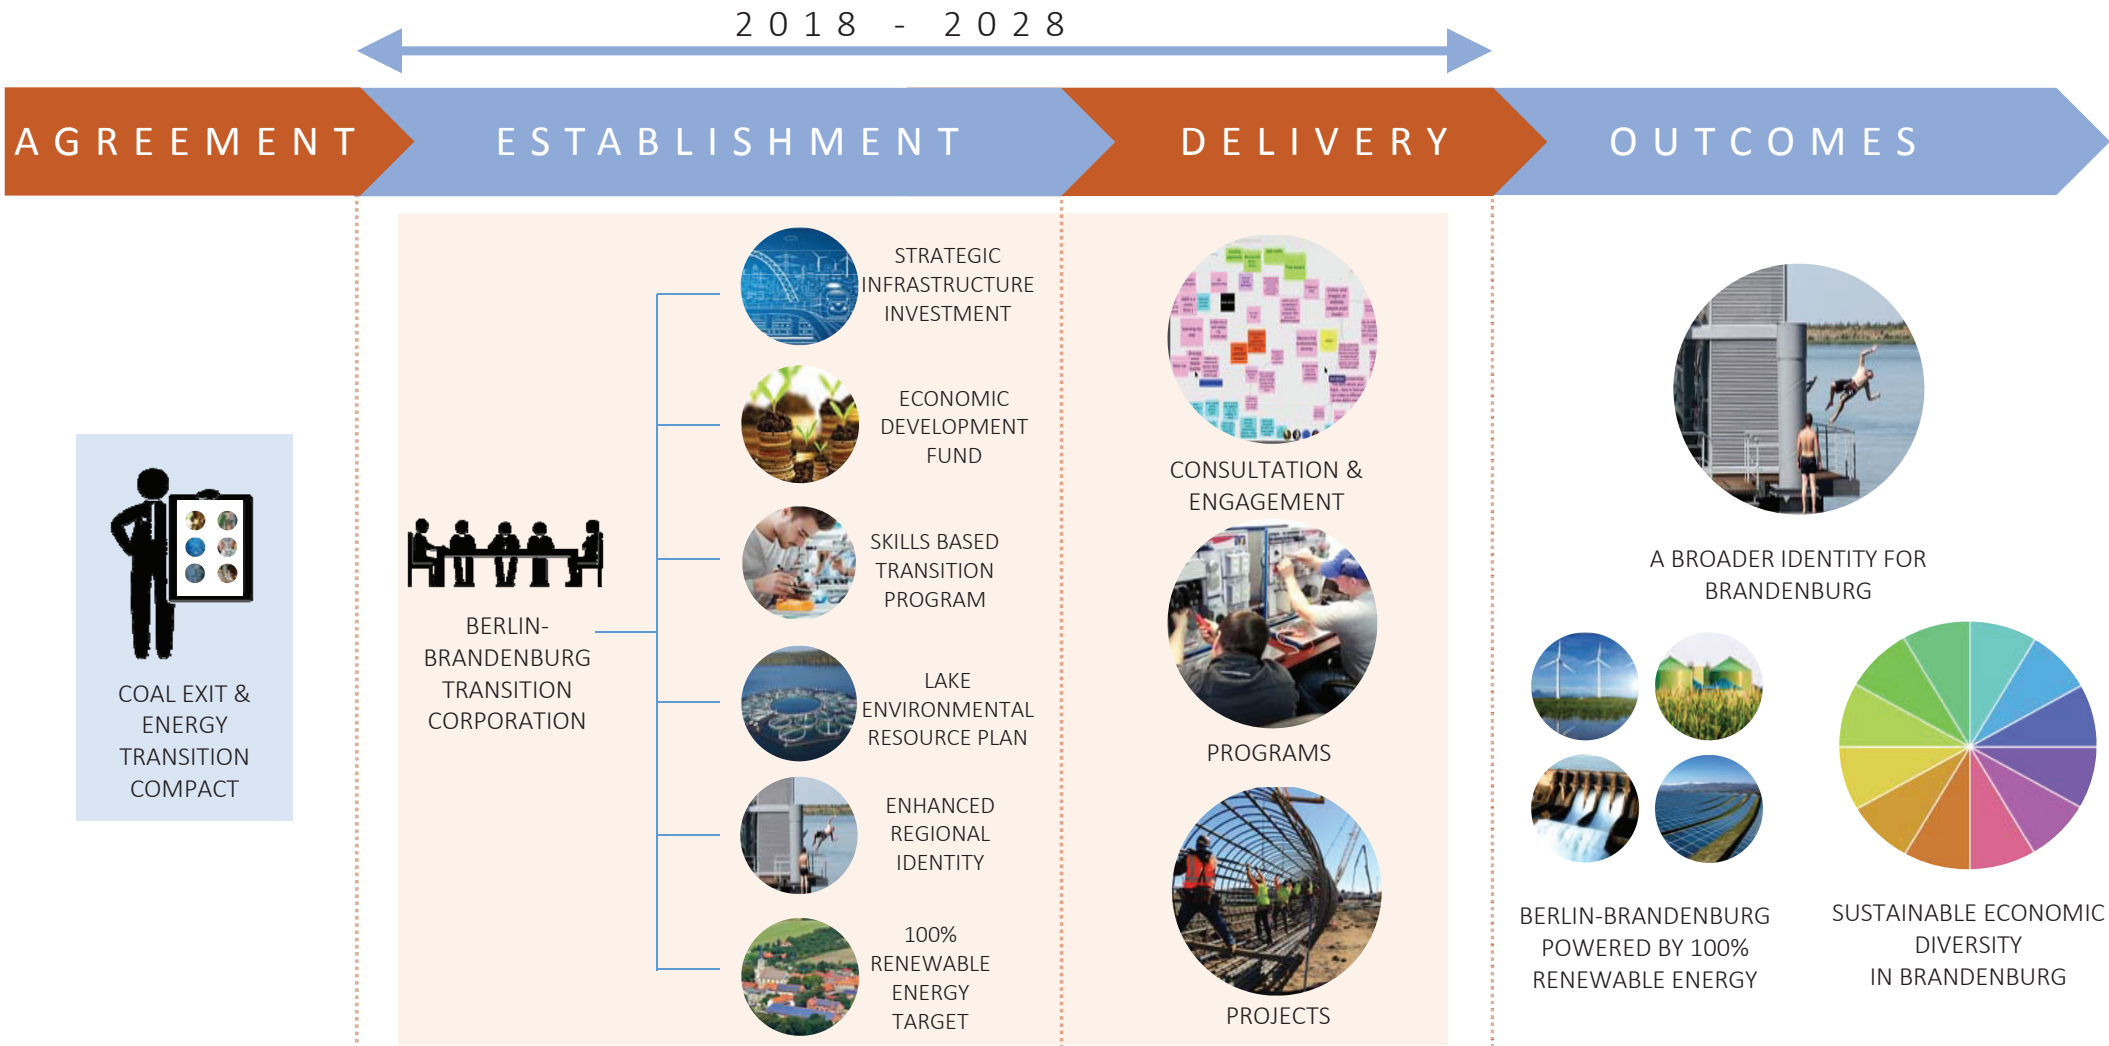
2018 - 2028

AGREEMENT

ESTABLISHMENT

DELIVERY

OUTCOMES

COAL EXIT & ENERGY TRANSITION COMPACT

BERLIN-BRANDENBURG TRANSITION CORPORATION

STRATEGIC INFRASTRUCTURE INVESTMENT

ECONOMIC DEVELOPMENT FUND

SKILLS BASED TRANSITION PROGRAM

LAKE ENVIRONMENTAL RESOURCE PLAN

ENHANCED REGIONAL IDENTITY

100% RENEWABLE ENERGY TARGET

CONSULTATION & ENGAGEMENT

PROGRAMS

PROJECTS

A BROADER IDENTITY FOR BRANDENBURG

BERLIN-BRANDENBURG POWERED BY 100% RENEWABLE ENERGY

SUSTAINABLE ECONOMIC DIVERSITY IN BRANDENBURG